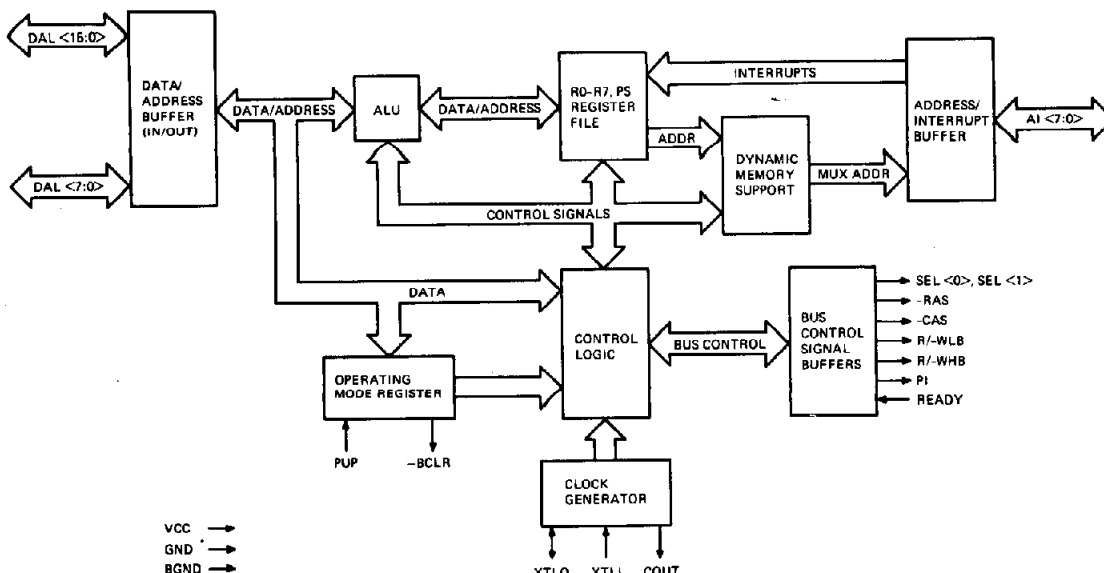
DAL <15:0>

DAL <7:0>

DATA/ ADDRESS BUFFER (IN/OUT)

DATA/ADDRESS

ALU

DATA/ADDRESS

R0-R7, PS REGISTER FILE

INTERRUPTS

ADDRESS/ INTERRUPT BUFFER

AI <7:0>

ADDR

DYNAMIC MEMORY SUPPORT

MUX ADDR

CONTROL SIGNALS

DATA

CONTROL LOGIC

BUS CONTROL

BUS CONTROL SIGNAL BUFFERS

SEL <0>, SEL <1>

-RAS

-CAS

R/-WLB

R/-WHB

PI

READY

OPERATING MODE REGISTER

PUP

-BCLR

CLOCK GENERATOR

VCC

GND

BGND

XTLO

XTLI

COUT